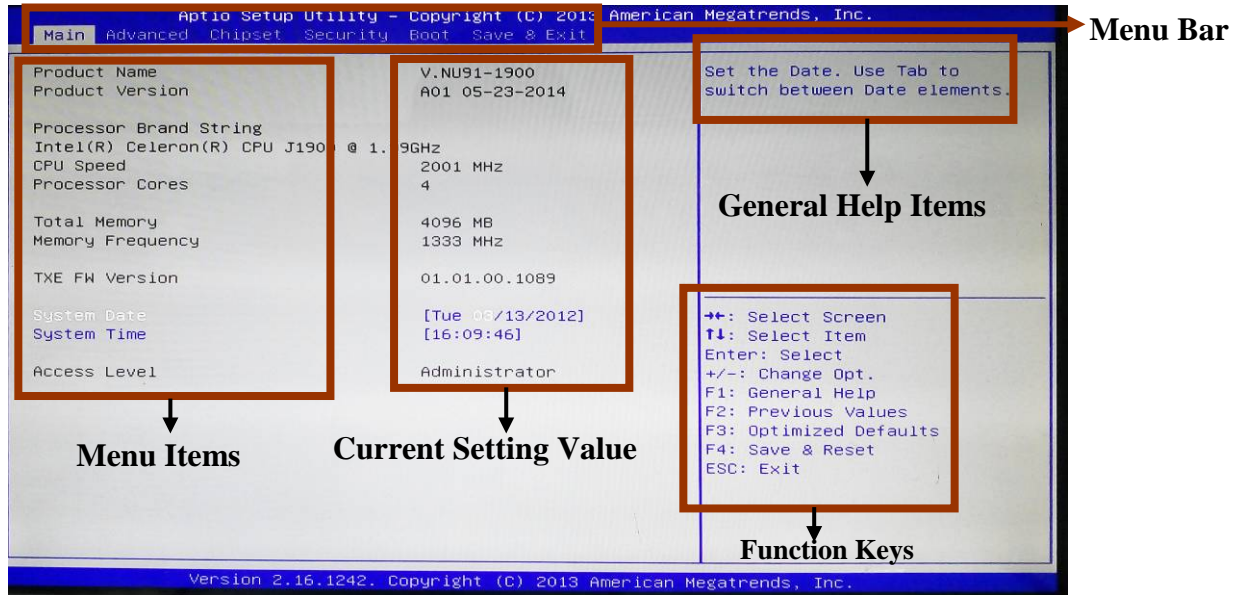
Aptio Setup Utility – Copyright (C) 2013 American Megatrends, Inc.

Main Advanced Chipset Security Boot Save & Exit

Menu Bar

Product Name
Product Version

Processor Brand String
Intel(R) Celeron(R) CPU J190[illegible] @ 1.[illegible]9GHz
CPU Speed
Processor Cores

Total Memory
Memory Frequency

TXE FW Version

System Date
System Time

Access Level

V.NU91-1900
A01 05-23-2014

2001 MHz
4

4096 MB
1333 MHz

01.01.00.1089

[Tue 0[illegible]/13/2012]
[16:09:46]

Administrator

Set the Date. Use Tab to switch between Date elements.

General Help Items

→←: Select Screen
↑↓: Select Item
Enter: Select
+/-: Change Opt.
F1: General Help
F2: Previous Values
F3: Optimized Defaults
F4: Save & Reset
ESC: Exit

Menu Items

Current Setting Value

Function Keys

Version 2.16.1242. Copyright (C) 2013 American Megatrends, Inc.